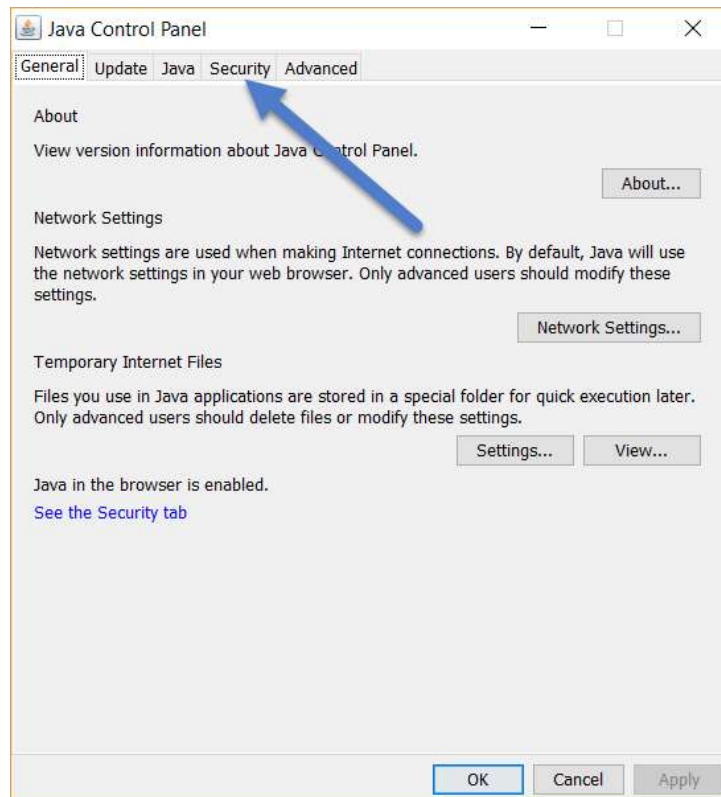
Java Control Panel

General Update Java Security Advanced

About

View version information about Java C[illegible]trol Panel.

About...

Network Settings

Network settings are used when making Internet connections. By default, Java will use the network settings in your web browser. Only advanced users should modify these settings.

Network Settings...

Temporary Internet Files

Files you use in Java applications are stored in a special folder for quick execution later. Only advanced users should delete files or modify these settings.

Settings... View...

Java in the browser is enabled.

See the Security tab

OK Cancel Apply